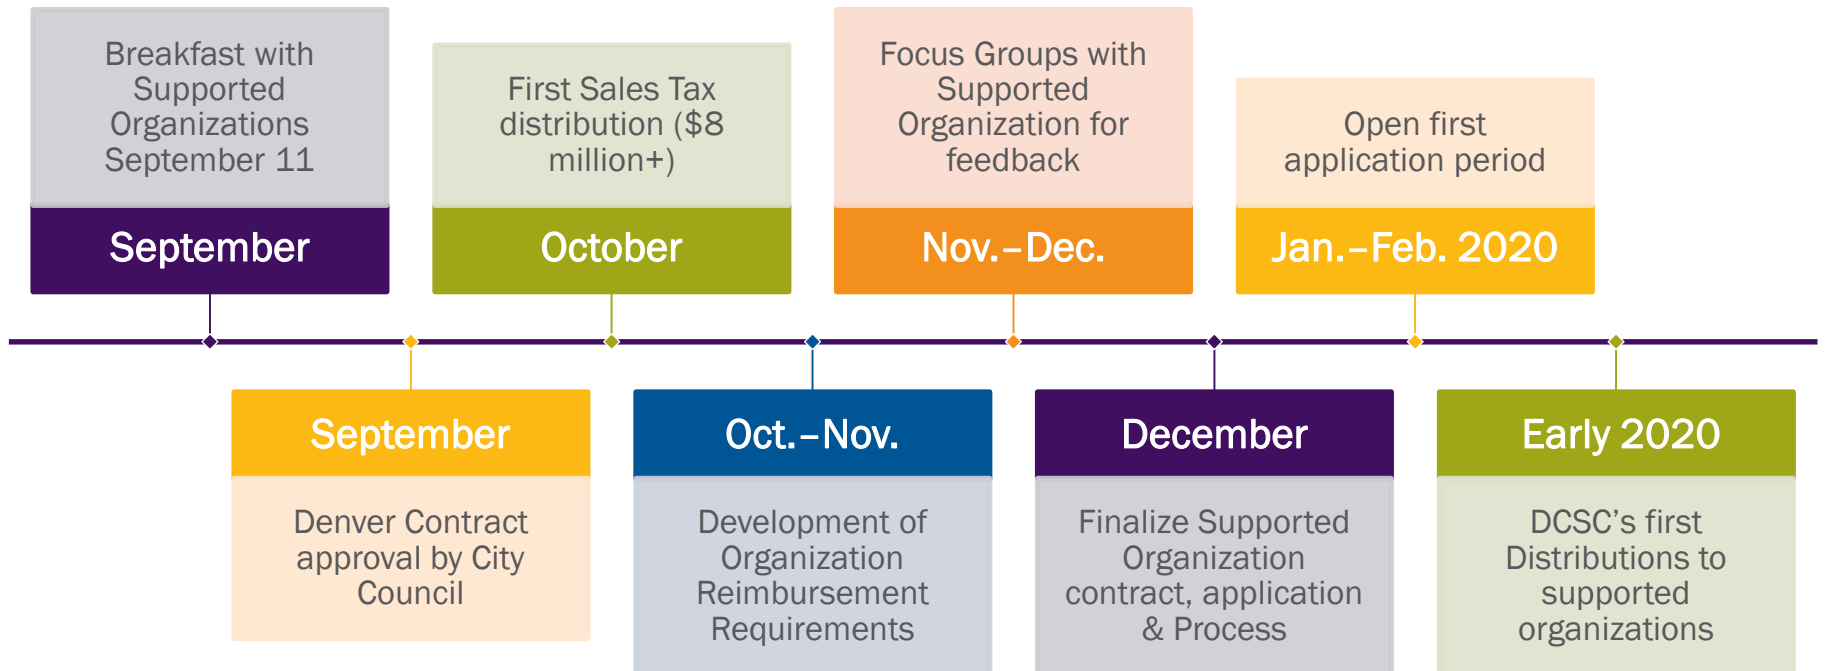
Breakfast with Supported Organizations September 11

September

First Sales Tax distribution ($8 million+)

October

Focus Groups with Supported Organization for feedback

Nov.–Dec.

Open first application period

Jan.–Feb. 2020

September

Denver Contract approval by City Council

Oct.–Nov.

Development of Organization Reimbursement Requirements

December

Finalize Supported Organization contract, application & Process

Early 2020

DCSC’s first Distributions to supported organizations